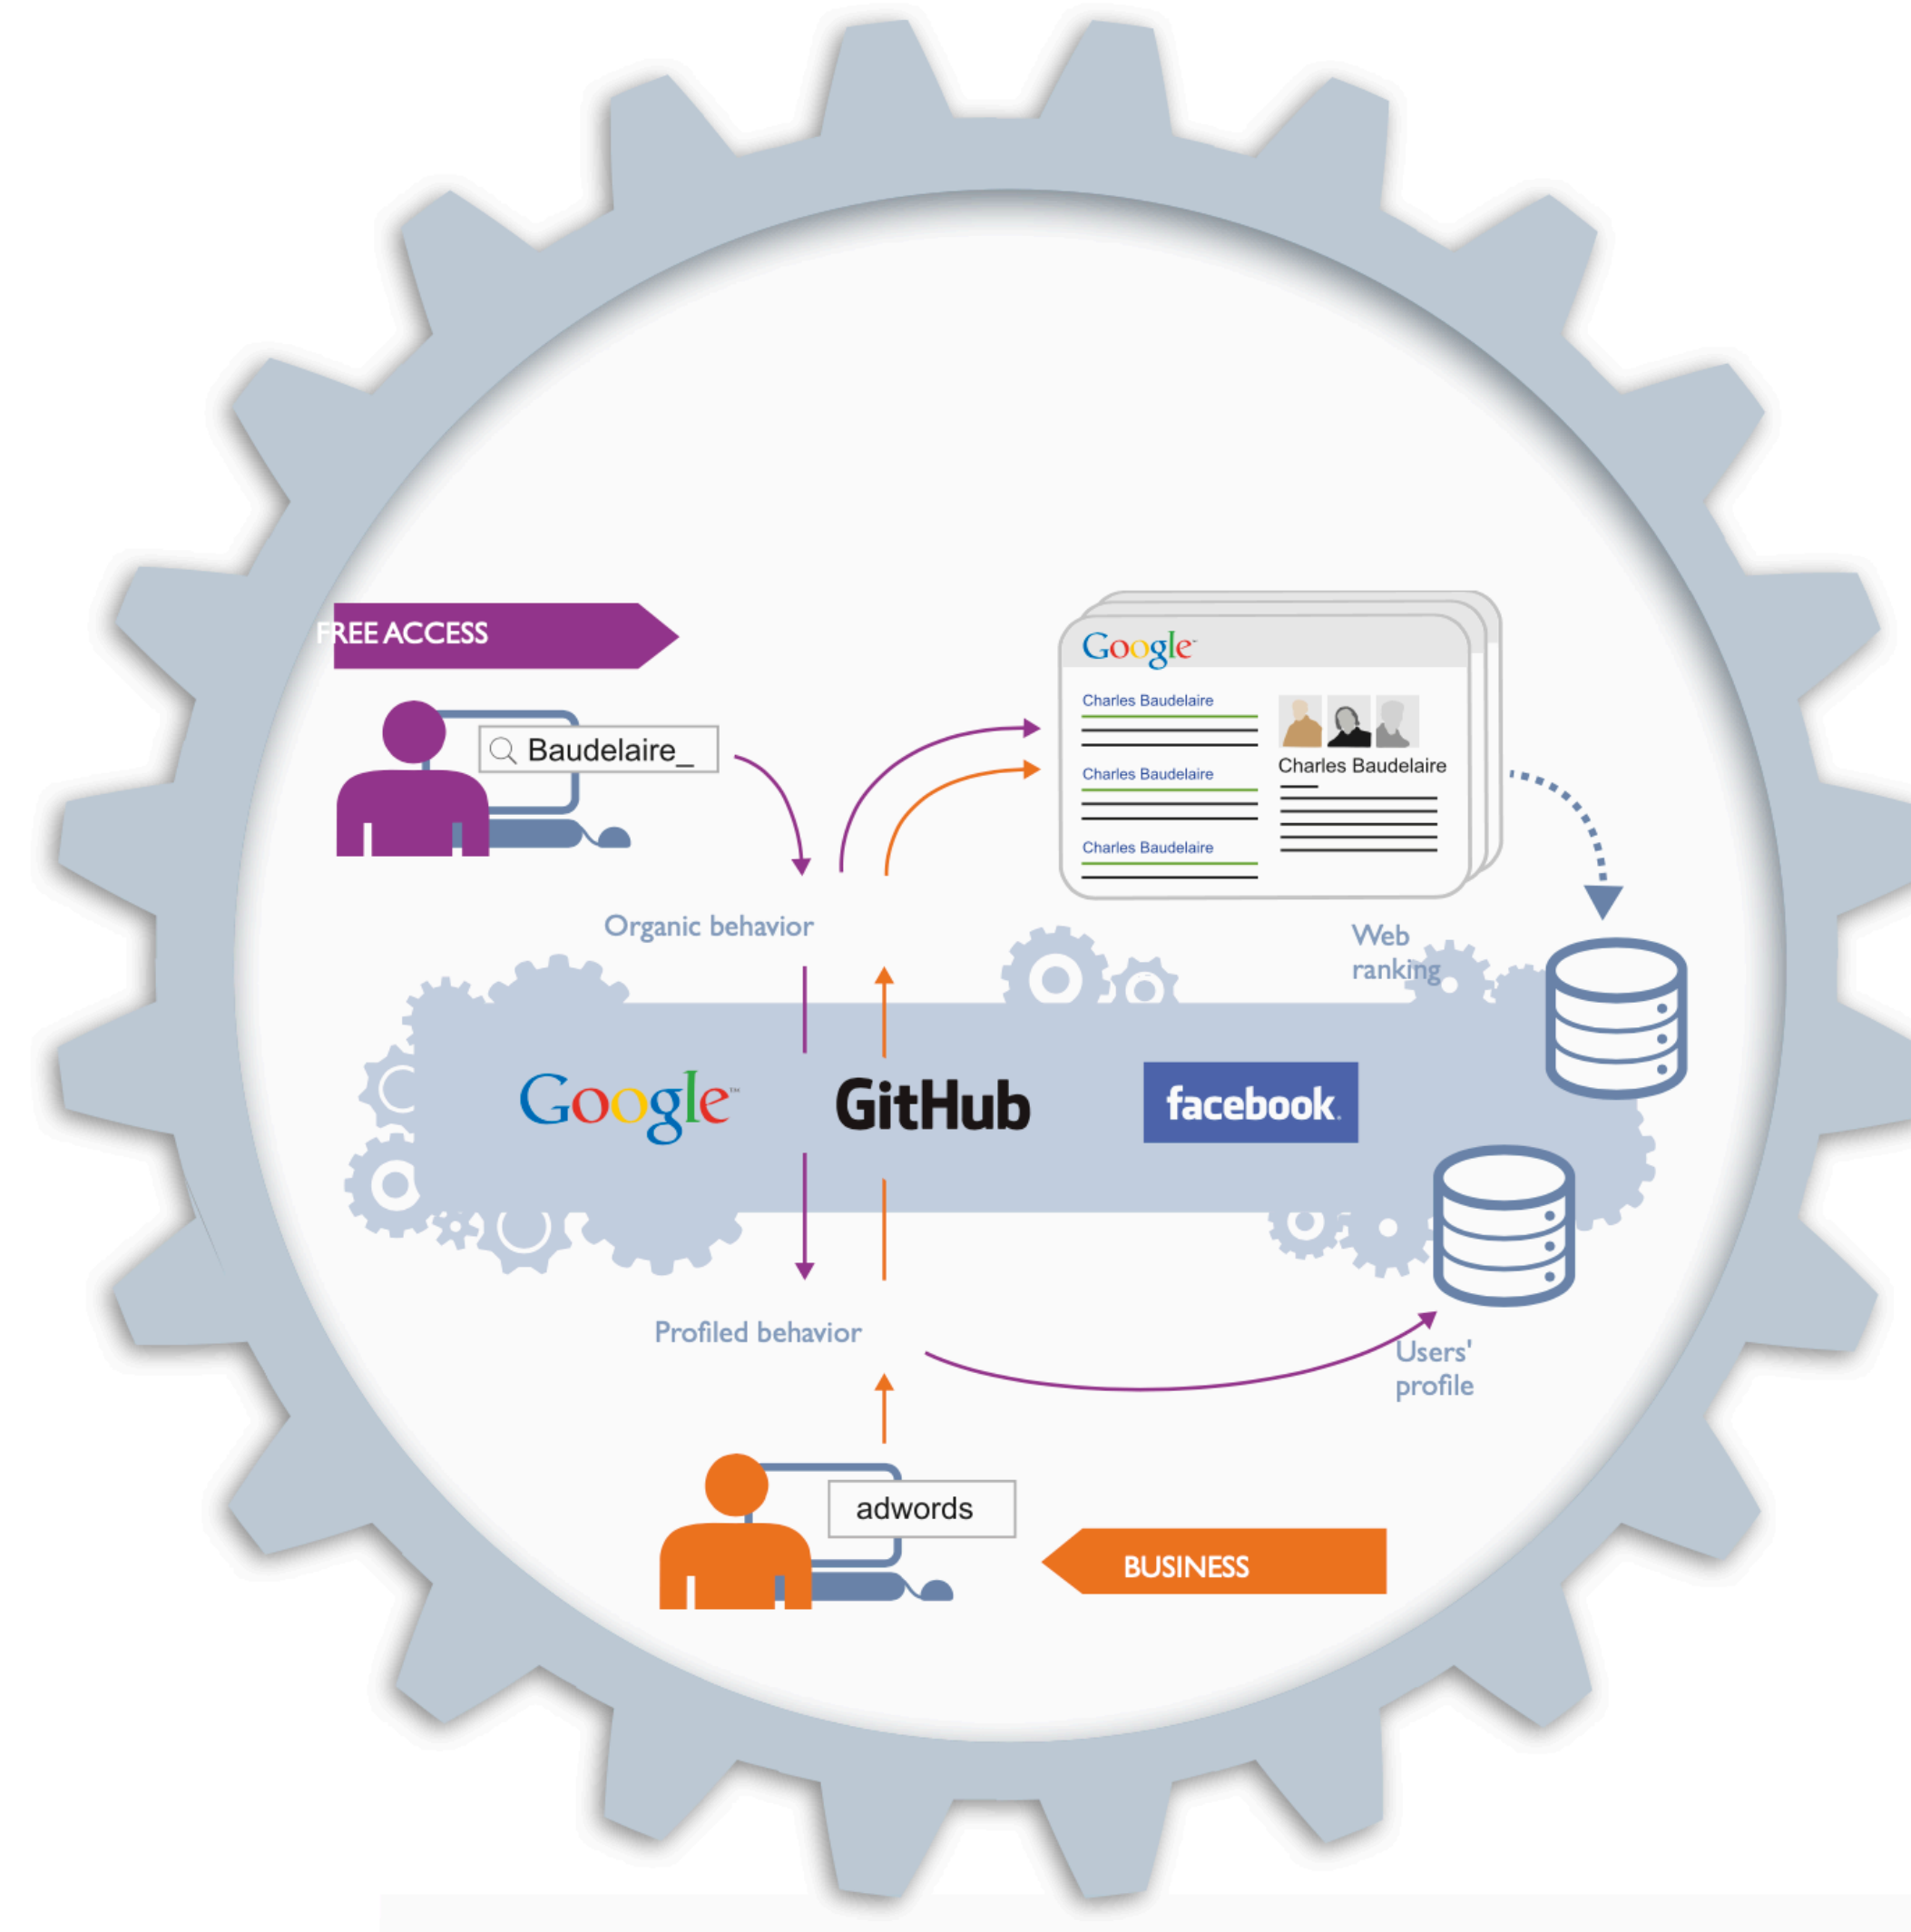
FREE ACCESS

Baudelaire_

Google

Charles Baudelaire

Charles Baudelaire

Charles Baudelaire

Charles Baudelaire

Organic behavior

Web ranking

Google

GitHub

facebook

Profiled behavior

Users' profile

adwords

BUSINESS